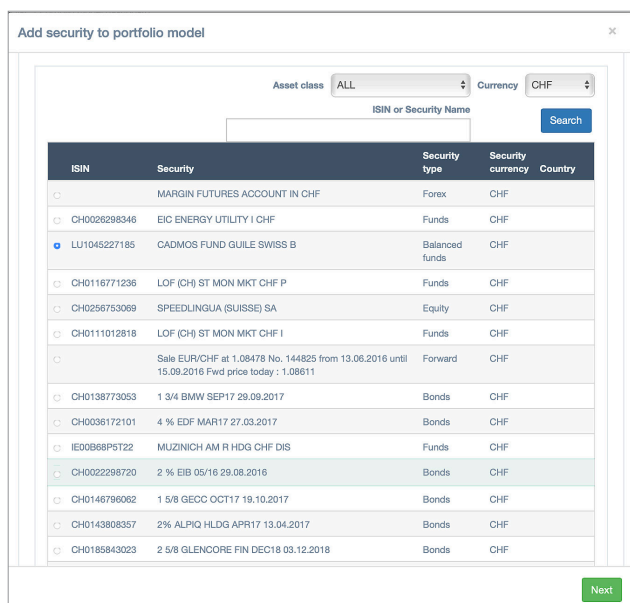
Add security to portfolio model

×

Asset class ALL

Currency CHF

ISIN or Security Name

Search

| | ISIN | Security | Security type | Security currency | Country |
|---|---|---|---|---|---|
| | | MARGIN FUTURES ACCOUNT IN CHF | Forex | CHF | |
| | CH0026298346 | EIC ENERGY UTILITY I CHF | Funds | CHF | |
| | LU1045227185 | CADMOS FUND GUILE SWISS B | Balanced funds | CHF | |
| | CH0116771236 | LOF (CH) ST MON MKT CHF P | Funds | CHF | |
| | CH0256753069 | SPEEDLINGUA (SUISSE) SA | Equity | CHF | |
| | CH0111012818 | LOF (CH) ST MON MKT CHF I | Funds | CHF | |
| | | Sale EUR/CHF at 1.08478 No. 144825 from 13.06.2016 until 15.09.2016 Fwd price today : 1.08611 | Forward | CHF | |
| | CH0138773053 | 1 3/4 BMW SEP17 29.09.2017 | Bonds | CHF | |
| | CH0036172101 | 4 % EDF MAR17 27.03.2017 | Bonds | CHF | |
| | IE00B68P5T22 | MUZINICH AM R HDG CHF DIS | Funds | CHF | |
| | CH0022298720 | 2 % EIB 05/16 29.08.2016 | Bonds | CHF | |
| | CH0146796062 | 1 5/8 GECC OCT17 19.10.2017 | Bonds | CHF | |
| | CH0143808357 | 2% ALPIQ HLDG APR17 13.04.2017 | Bonds | CHF | |
| | CH0185843023 | 2 5/8 GLENCORE FIN DEC18 03.12.2018 | Bonds | CHF | |

Next